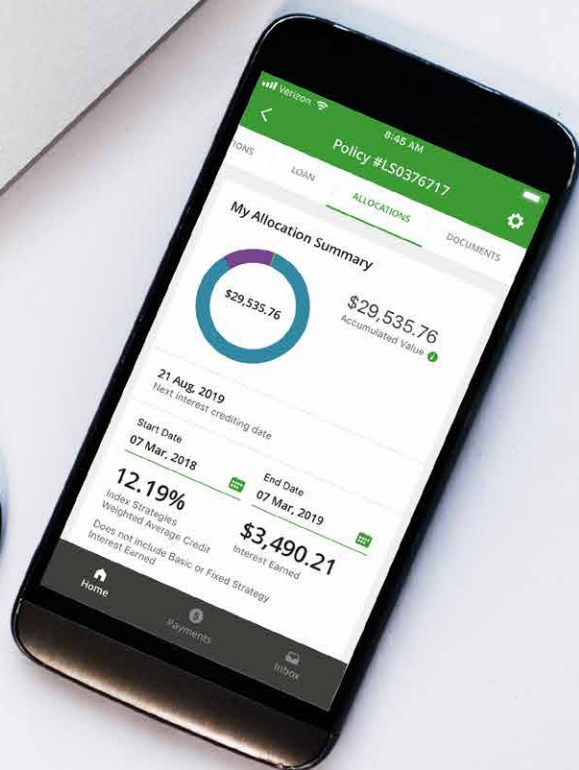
Verizon

8:45 AM

<

Policy #LS0376717

TIONS

LOAN

ALLOCATIONS

DOCUMENTS

My Allocation Summary

$29,535.76

$29,535.76
Accumulated Value

21 Aug, 2019
Next interest crediting date

Start Date
07 Mar, 2018

End Date
07 Mar, 2019

12.19%
Index Strategies
Weighted Average Credit
Interest Earned
Does not include Basic or Fixed Strategy

$3,490.21
Interest Earned

Home

Payments

Inbox